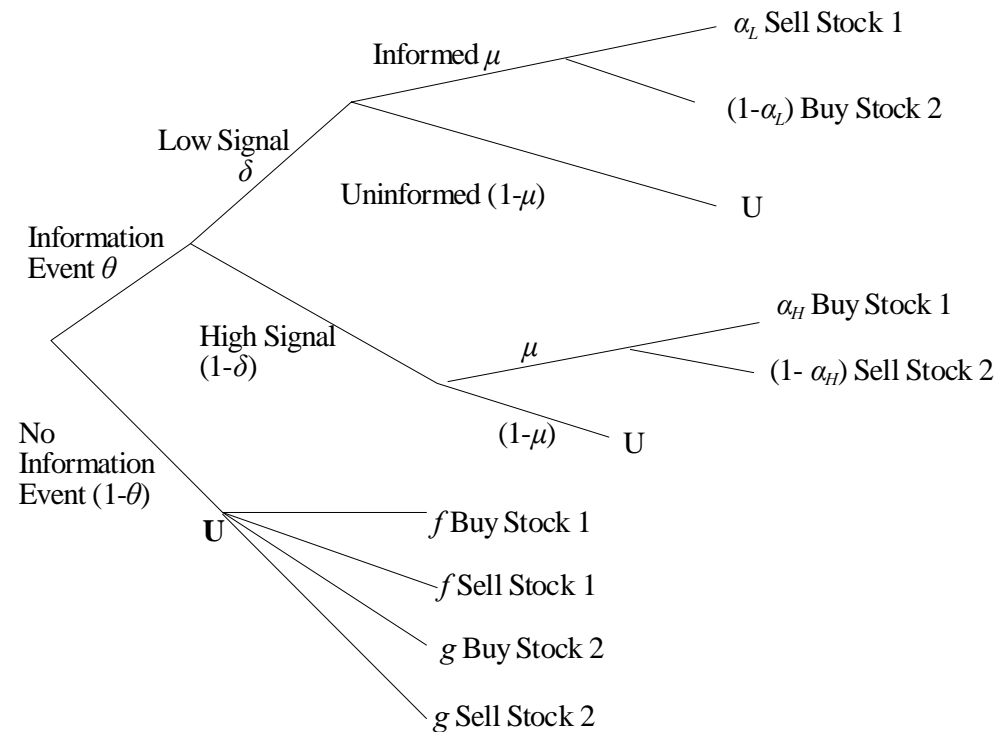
Information Event $\theta$

Low Signal $\delta$

Informed $\mu$

$\alpha_L$ Sell Stock 1

(1-$\alpha_L$) Buy Stock 2

Uninformed (1-$\mu$)

U

High Signal (1-$\delta$)

$\mu$

$\alpha_H$ Buy Stock 1

(1- $\alpha_H$) Sell Stock 2

(1-$\mu$)

U

No Information Event (1-$\theta$)

U

$f$ Buy Stock 1

$f$ Sell Stock 1

$g$ Buy Stock 2

$g$ Sell Stock 2